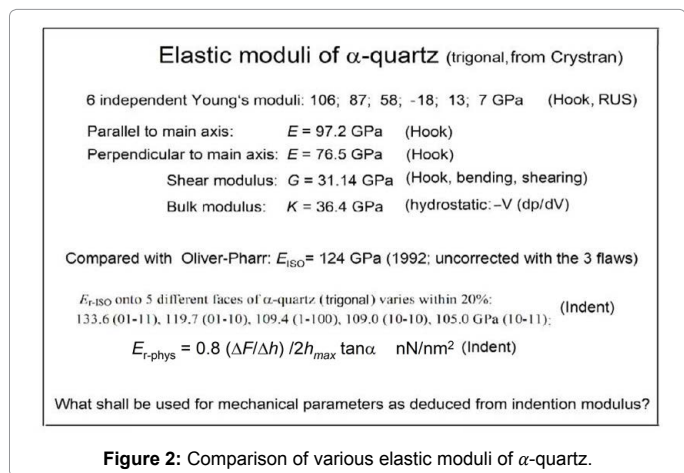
Elastic moduli of $\alpha$-quartz (trigonal, from Crystran)

6 independent Young's moduli: 106; 87; 58; -18; 13; 7 GPa (Hook, RUS)

Parallel to main axis: $E$ = 97.2 GPa (Hook)
Perpendicular to main axis: $E$ = 76.5 GPa (Hook)
Shear modulus: $G$ = 31.14 GPa (Hook, bending, shearing)
Bulk modulus: $K$ = 36.4 GPa (hydrostatic: $-V$ (dp/dV)

Compared with Oliver-Pharr: $E_{ISO}$= 124 GPa (1992; uncorrected with the 3 flaws)

$E_{r\text{-}ISO}$ onto 5 different faces of $\alpha$-quartz (trigonal) varies within 20%: 133.6 (01-11), 119.7 (01-10), 109.4 (1-100), 109.0 (10-10), 105.0 GPa (10-11); (Indent)

$E_{r\text{-}phys} = 0.8\ (\Delta F/\Delta h)\ /2h_{max} \tan\alpha$ nN/nm$^2$ (Indent)

What shall be used for mechanical parameters as deduced from indention modulus?

**Figure 2:** Comparison of various elastic moduli of $\alpha$-quartz.